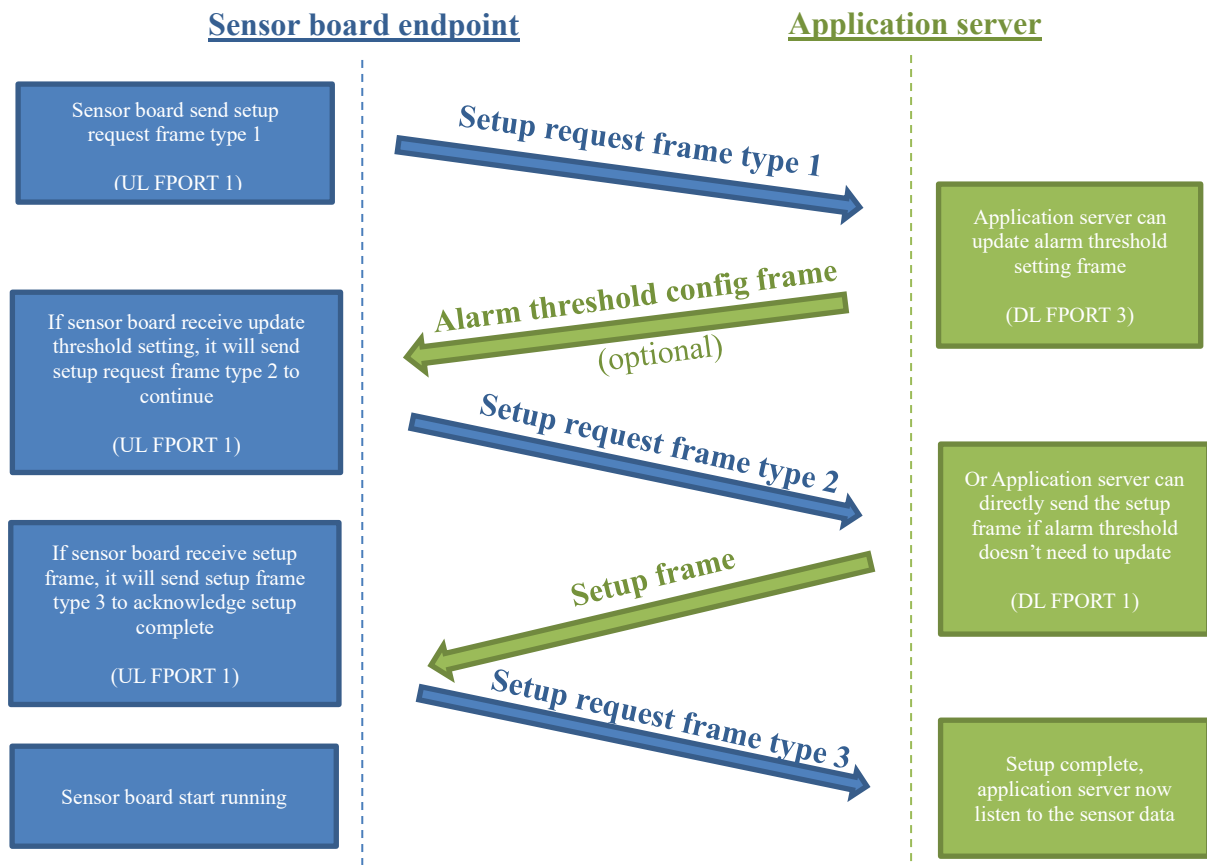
Sensor board endpoint

Application server

Sensor board send setup request frame type 1

(UL FPORT 1)

Setup request frame type 1

Application server can update alarm threshold setting frame

(DL FPORT 3)

Alarm threshold config frame (optional)

If sensor board receive update threshold setting, it will send setup request frame type 2 to continue

(UL FPORT 1)

Setup request frame type 2

Or Application server can directly send the setup frame if alarm threshold doesn't need to update

(DL FPORT 1)

Setup frame

If sensor board receive setup frame, it will send setup frame type 3 to acknowledge setup complete

(UL FPORT 1)

Setup request frame type 3

Sensor board start running

Setup complete, application server now listen to the sensor data